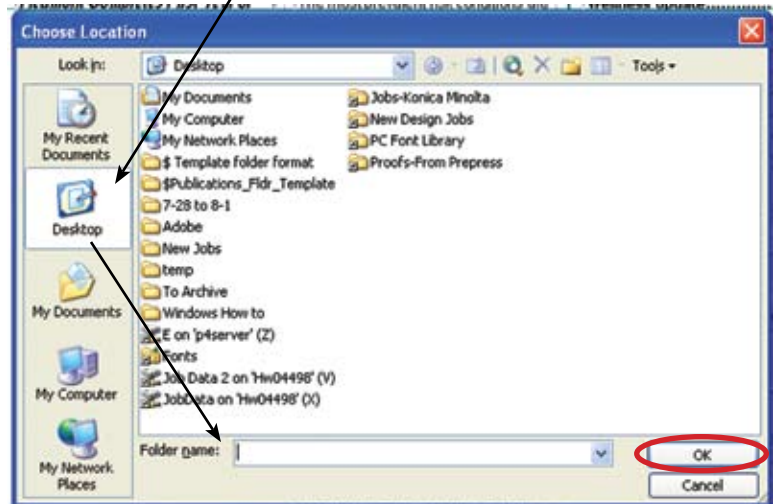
Choose Location

Look in: Desktop

Tools

My Recent Documents

Desktop

My Documents

My Computer

My Network Places

My Documents
My Computer
My Network Places
$ Template folder format
$Publications_Fldr_Template
7-28 to 8-1
Adobe
New Jobs
temp
To Archive
Windows How to
E on 'p4server' (Z)
Fonts
Job Data 2 on 'Hw04498' (V)
JobData on 'Hw04498' (X)
Jobs-Konica Minolta
New Design Jobs
PC Font Library
Proofs-From Prepress

Folder name:

OK

Cancel